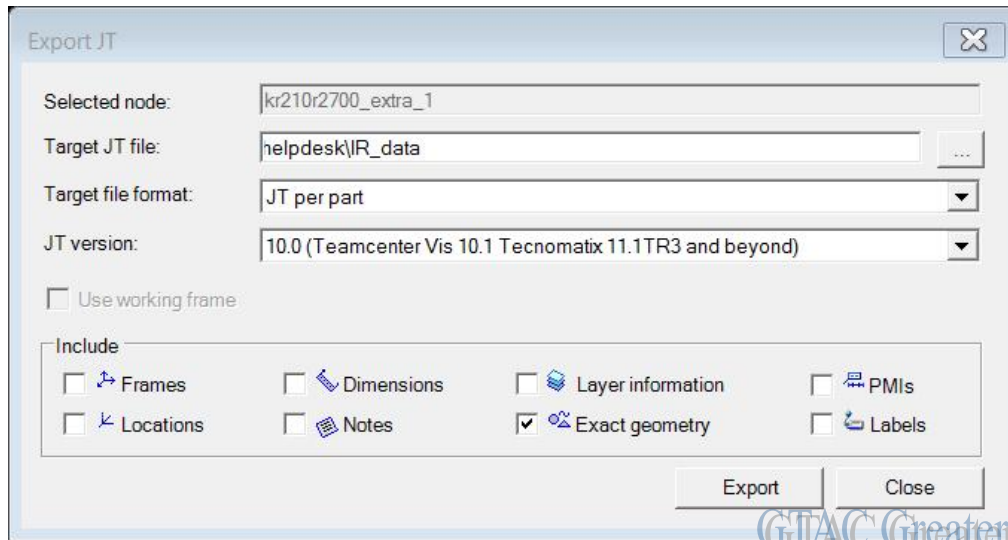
Export JT

Selected node: kr210r2700_extra_1

Target JT file: ıelpdesk\IR_data ...

Target file format: JT per part

JT version: 10.0 (Teamcenter Vis 10.1 Tecnomatix 11.1TR3 and beyond)

Use working frame

Include

Frames

Dimensions

Layer information

PMIs

Locations

Notes

Exact geometry

Labels

Export

Close

GTAC Greater